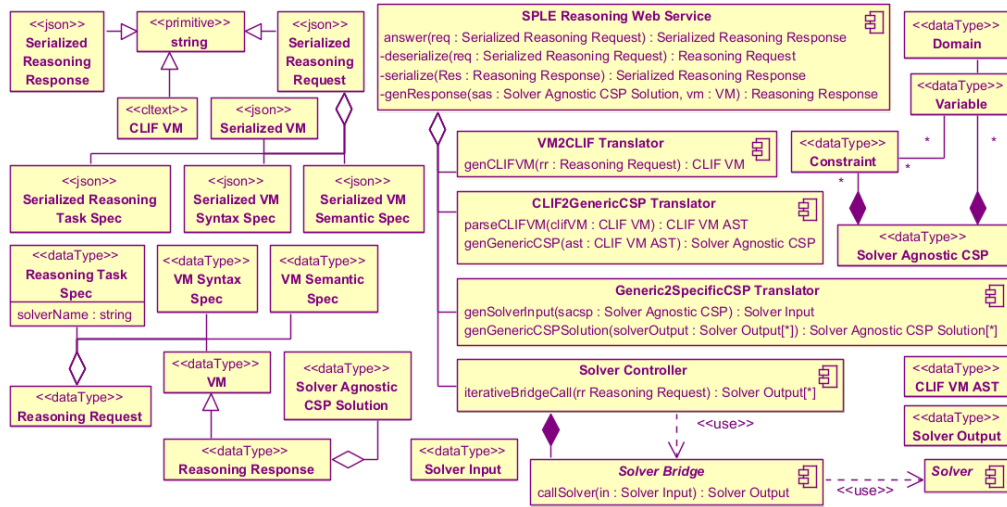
<<json>>
Serialized Reasoning Response

<<primitive>>
string

<<json>>
Serialized Reasoning Request

<<cltext>>
CLIF VM

<<json>>
Serialized VM

<<json>>
Serialized Reasoning Task Spec

<<json>>
Serialized VM Syntax Spec

<<json>>
Serialized VM Semantic Spec

<<dataType>>
Reasoning Task Spec
solverName : string

<<dataType>>
VM Syntax Spec

<<dataType>>
VM Semantic Spec

<<dataType>>
Reasoning Request

<<dataType>>
VM

<<dataType>>
Solver Agnostic CSP Solution

<<dataType>>
Reasoning Response

SPLE Reasoning Web Service
answer(req : Serialized Reasoning Request) : Serialized Reasoning Response
-deserialize(req : Serialized Reasoning Request) : Reasoning Request
-serialize(Res : Reasoning Response) : Serialized Reasoning Response
-genResponse(sas : Solver Agnostic CSP Solution, vm : VM) : Reasoning Response

VM2CLIF Translator
genCLIFVM(rr : Reasoning Request) : CLIF VM

CLIF2GenericCSP Translator
parseCLIFVM(clifVM : CLIF VM) : CLIF VM AST
genGenericCSP(ast : CLIF VM AST) : Solver Agnostic CSP

Generic2SpecificCSP Translator
genSolverInput(sacsp : Solver Agnostic CSP) : Solver Input
genGenericCSPSolution(solverOutput : Solver Output[*]) : Solver Agnostic CSP Solution[*]

Solver Controller
iterativeBridgeCall(rr Reasoning Request) : Solver Output[*]

<<use>>

<<dataType>>
Solver Input

Solver Bridge
callSolver(in : Solver Input) : Solver Output

<<use>>

Solver

<<dataType>>
Domain

<<dataType>>
Variable

<<dataType>>
Constraint

*

*

*

*

<<dataType>>
Solver Agnostic CSP

<<dataType>>
CLIF VM AST

<<dataType>>
Solver Output